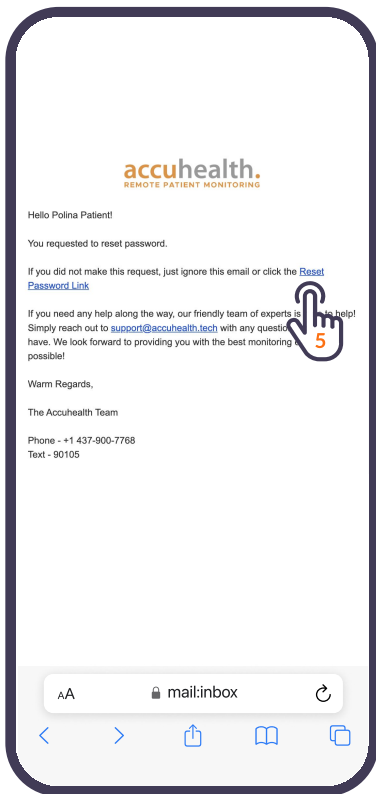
accuhealth.
REMOTE PATIENT MONITORING

Hello Polina Patient!

You requested to reset password.

If you did not make this request, just ignore this email or click the Reset Password Link

If you need any help along the way, our friendly team of experts is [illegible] help! Simply reach out to support@accuhealth.tech with any questio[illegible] have. We look forward to providing you with the best monitoring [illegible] possible!

5

Warm Regards,

The Accuhealth Team

Phone - +1 437-900-7768
Text - 90105

AA mail:inbox